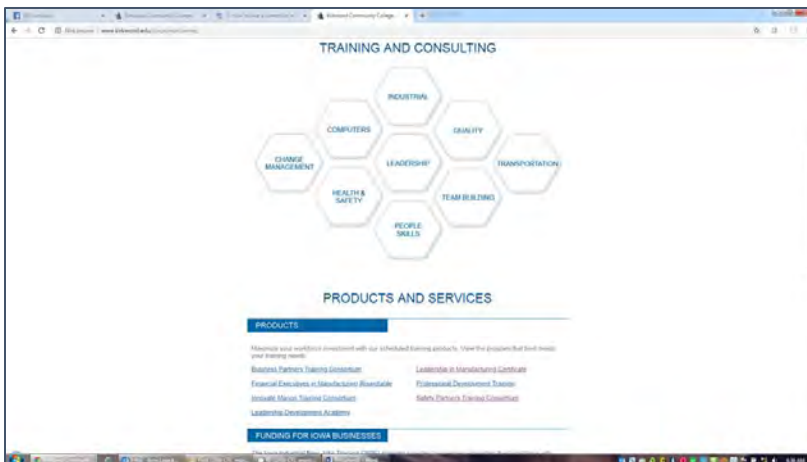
TRAINING AND CONSULTING

INDUSTRIAL

COMPUTERS

QUALITY

CHANGE MANAGEMENT

LEADERSHIP

TRANSPORTATION

HEALTH & SAFETY

TEAM BUILDING

PEOPLE SKILLS

PRODUCTS AND SERVICES

PRODUCTS

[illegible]

Business Partners Training Consortium

Leadership in Manufacturing Certificate

Financial Executives in Manufacturing Roundtable

Professional Development Training

Innovate Manufacturing Training Consortium

Safety Partners Training Consortium

Leadership Development Academy

FUNDING FOR IOWA BUSINESSES